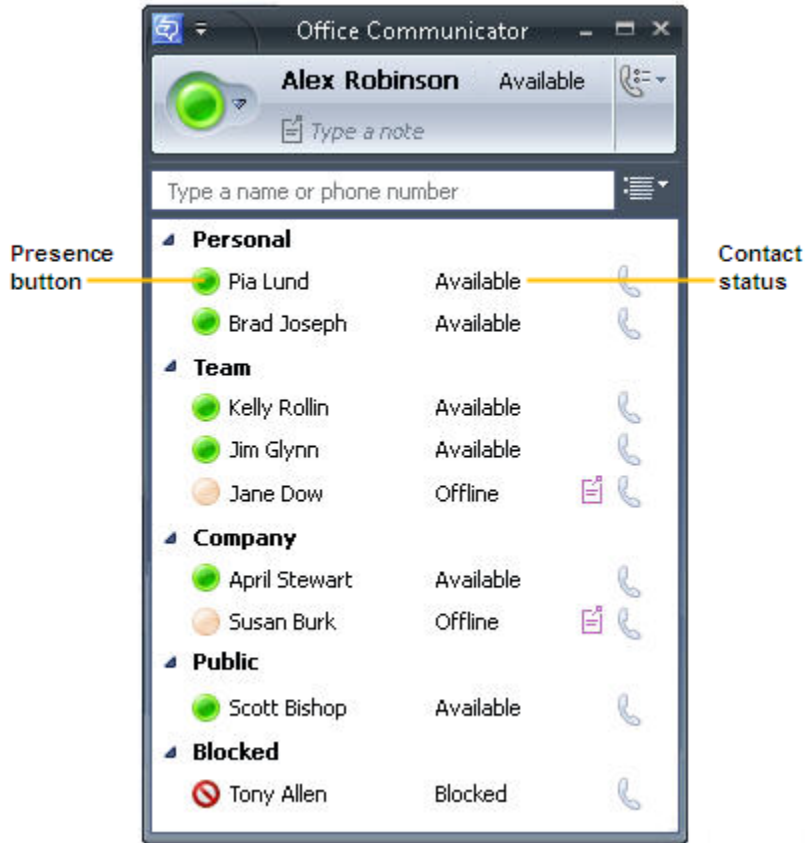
Office Communicator

Alex Robinson Available

Type a note

Type a name or phone number

Personal

Presence button

Pia Lund Available

Contact status

Brad Joseph Available

Team

Kelly Rollin Available

Jim Glynn Available

Jane Dow Offline

Company

April Stewart Available

Susan Burk Offline

Public

Scott Bishop Available

Blocked

Tony Allen Blocked